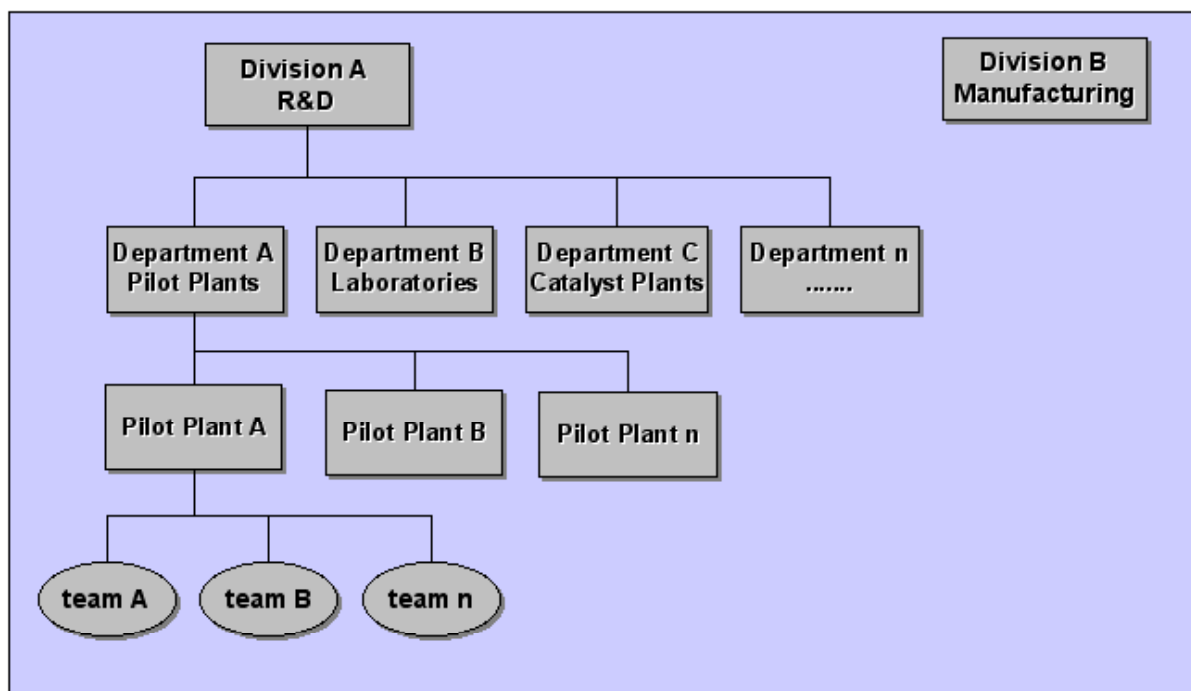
Division A
R&D

Division B
Manufacturing

Department A
Pilot Plants

Department B
Laboratories

Department C
Catalyst Plants

Department n
.......

Pilot Plant A

Pilot Plant B

Pilot Plant n

team A

team B

team n